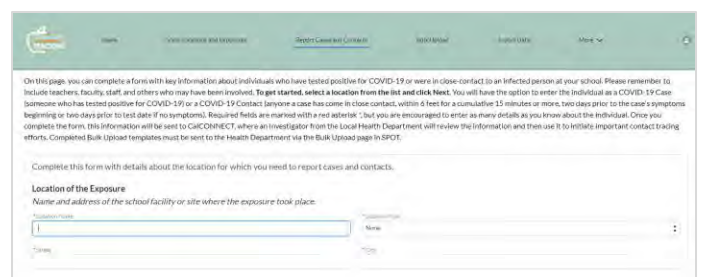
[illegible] TRACING

Home | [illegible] | Report Cases and Contacts | Bulk Upload | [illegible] | More

On this page, you can complete a form with key information about individuals who have tested positive for COVID-19 or were in close contact to an infected person at your school. Please remember to include teachers, faculty, staff, and others who may have been involved. **To get started, select a location from the list and click Next.** You will have the option to enter the individual as a COVID-19 Case (someone who has tested positive for COVID-19) or a COVID-19 Contact (anyone a case has come in close contact, within 6 feet for a cumulative 15 minutes or more, two days prior to the case's symptoms beginning or two days prior to test date if no symptoms). Required fields are marked with a red asterisk *, but you are encouraged to enter as many details as you know about the individual. Once you complete the form, this information will be sent to CalCONNECT, where an investigator from the Local Health Department will review the information and then use it to initiate important contact tracing efforts. Completed Bulk Upload templates must be sent to the Health Department via the Bulk Upload page in SPOT.

Complete this form with details about the location for which you need to report cases and contacts.

**Location of the Exposure**

*Name and address of the school facility or site where the exposure took place.*

*Location Name

*Location Type

None

*Street

*City